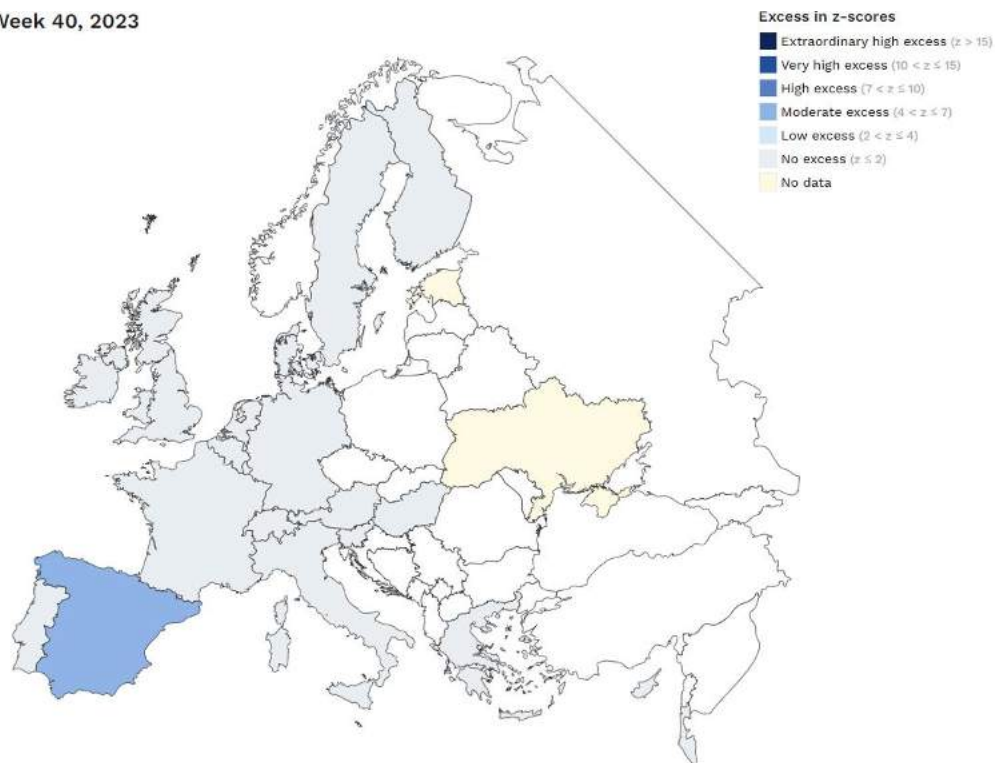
Week 40, 2023

Excess in z-scores
Extraordinary high excess ($z > 15$)
Very high excess ($10 < z \leq 15$)
High excess ($7 < z \leq 10$)
Moderate excess ($4 < z \leq 7$)
Low excess ($2 < z \leq 4$)
No excess ($z \leq 2$)
No data